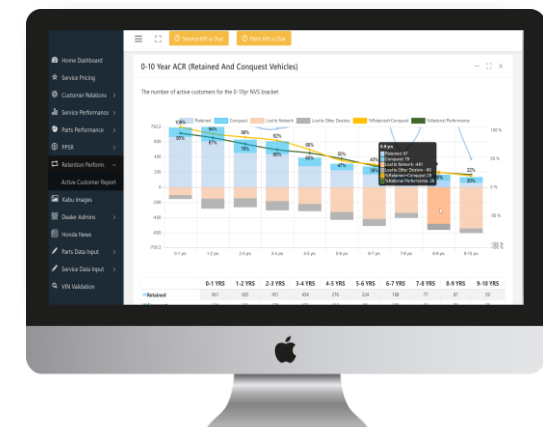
Service KPI is Due
Parts KPI is Due

Home Dashboard
Service Pricing
Customer Relations
Service Performance
Parts Performance
PPSR
Retention Perform.
Active Customer Report
Kabu Images
Dealer Admins
Honda News
Parts Data Input
Service Data Input
VIN Validation

0-10 Year ACR (Retained And Conquest Vehicles)

The number of active customers for the 0-10yr NVS bracket

Retained
Conquest
Lost to Network
Lost to Other Dealers
%Retained+Conquest
%Retained Performance

700.2
600
400
200
0
-200
-400
-600
-700.2

100%
50%
0%
-50%
-100%

104%
95%
94%
87%
88%
78%
82%
68%
68%
66%
55%
47%
43%
36%
22%
18%

6-7 yrs
Retained: 67
Conquest: 79
Lost to Network: -481
Lost to Other Dealers: -60
%Retained+Conquest: 28
%Retained Performance: 26

0-1 yrs
1-2 yrs
2-3 yrs
3-4 yrs
4-5 yrs
5-6 yrs
6-7 yrs
7-8 yrs
8-9 yrs
9-10 yrs

| | 0-1 YRS | 1-2 YRS | 2-3 YRS | 3-4 YRS | 4-5 YRS | 5-6 YRS | 6-7 YRS | 7-8 YRS | 8-9 YRS | 9-10 YRS |
|---|---|---|---|---|---|---|---|---|---|---|
| Retained | 601 | 600 | 451 | 434 | 276 | 234 | 188 | 77 | 81 | 19 |